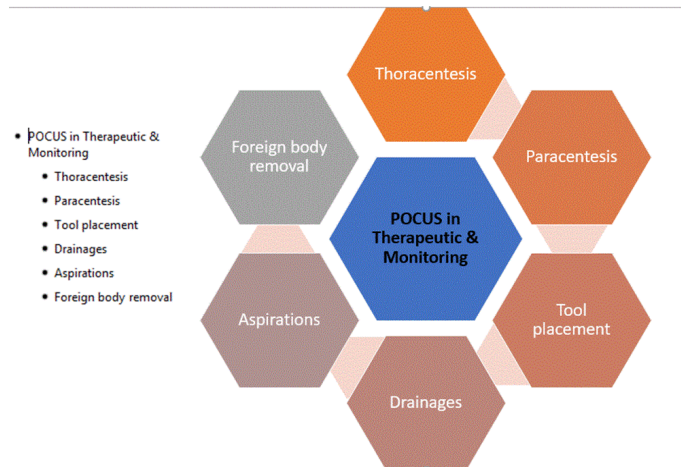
- POCUS in Therapeutic & Monitoring
  - Thoracentesis
  - Paracentesis
  - Tool placement
  - Drainages
  - Aspirations
  - Foreign body removal

Thoracentesis

Foreign body removal

Paracentesis

POCUS in Therapeutic & Monitoring

Aspirations

Tool placement

Drainages